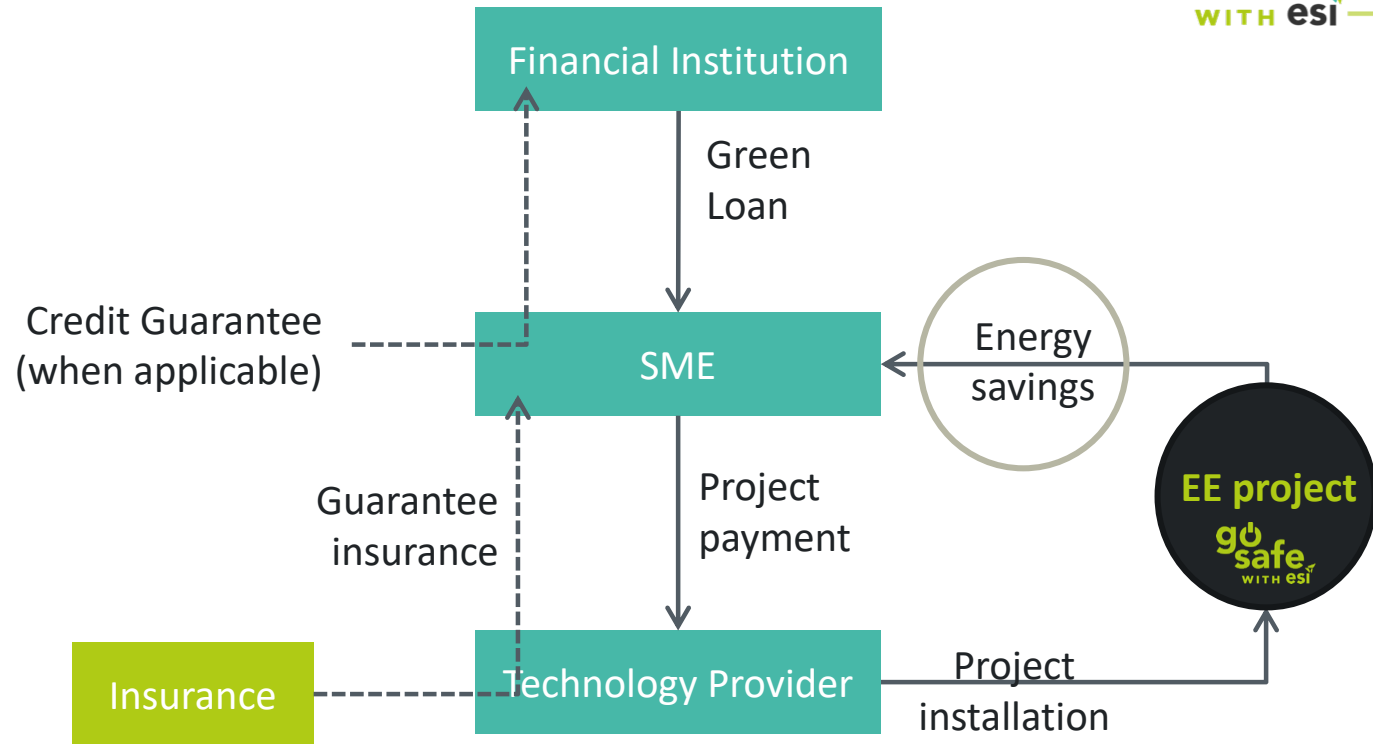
WITH esi

Financial Institution

Green Loan

Credit Guarantee (when applicable)

SME

Energy savings

EE project

go safe WITH esi

Guarantee insurance

Project payment

Insurance

Technology Provider

Project installation